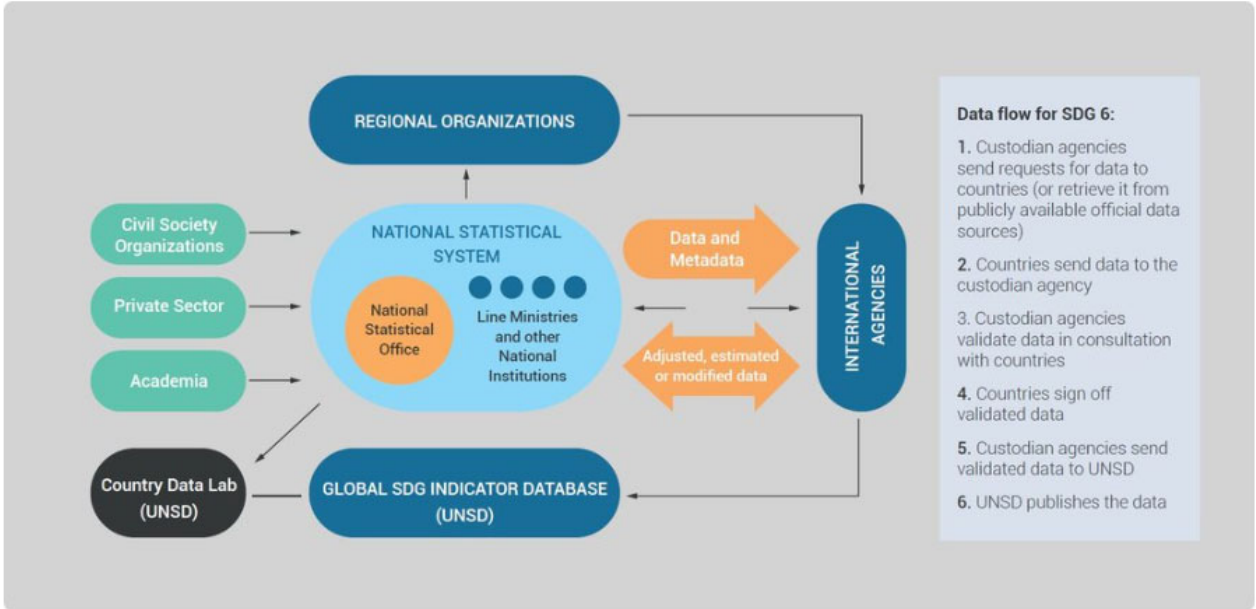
REGIONAL ORGANIZATIONS

Civil Society Organizations

Private Sector

Academia

NATIONAL STATISTICAL SYSTEM

National Statistical Office

Line Ministries and other National Institutions

Data and Metadata

Adjusted, estimated or modified data

INTERNATIONAL AGENCIES

Country Data Lab (UNSD)

GLOBAL SDG INDICATOR DATABASE (UNSD)

Data flow for SDG 6:

1. Custodian agencies send requests for data to countries (or retrieve it from publicly available official data sources)

2. Countries send data to the custodian agency

3. Custodian agencies validate data in consultation with countries

4. Countries sign off validated data

5. Custodian agencies send validated data to UNSD

6. UNSD publishes the data